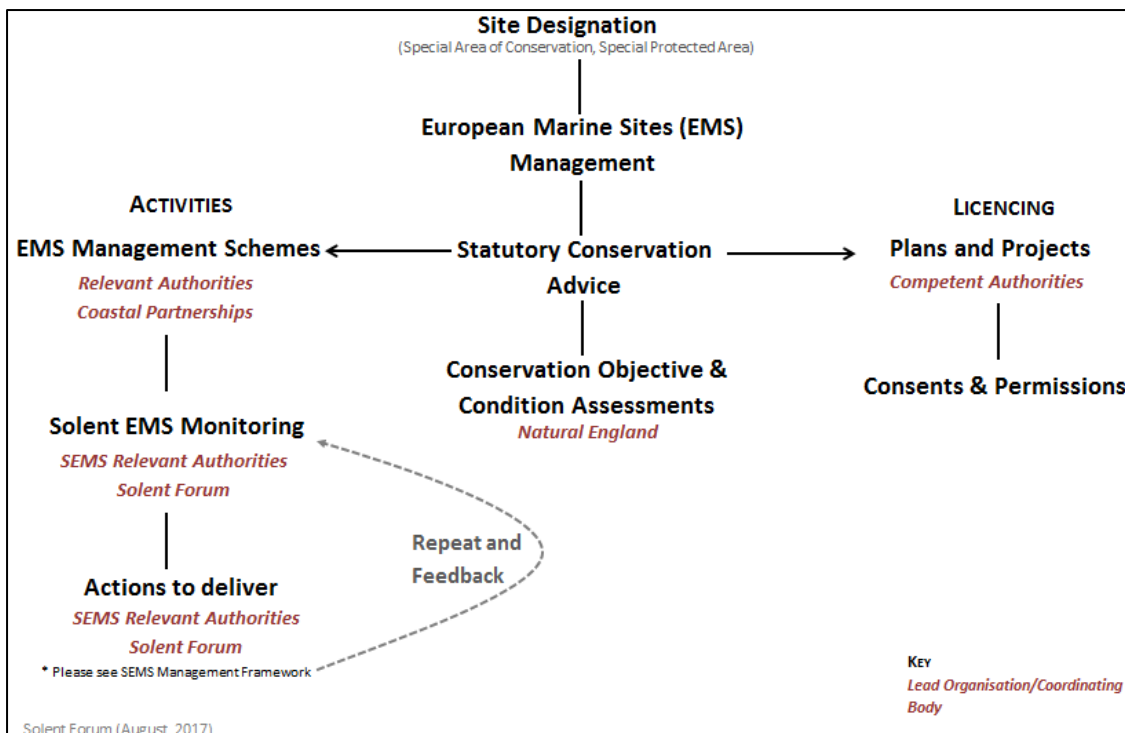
Site Designation
(Special Area of Conservation, Special Protected Area)

European Marine Sites (EMS) Management

ACTIVITIES

EMS Management Schemes
Relevant Authorities
Coastal Partnerships

Statutory Conservation Advice

LICENCING

Plans and Projects
Competent Authorities

Consents & Permissions

Conservation Objective & Condition Assessments
Natural England

Solent EMS Monitoring
SEMS Relevant Authorities
Solent Forum

Repeat and Feedback

Actions to deliver
SEMS Relevant Authorities
Solent Forum
* Please see SEMS Management Framework

KEY
Lead Organisation/Coordinating Body

Solent Forum (August, 2017)